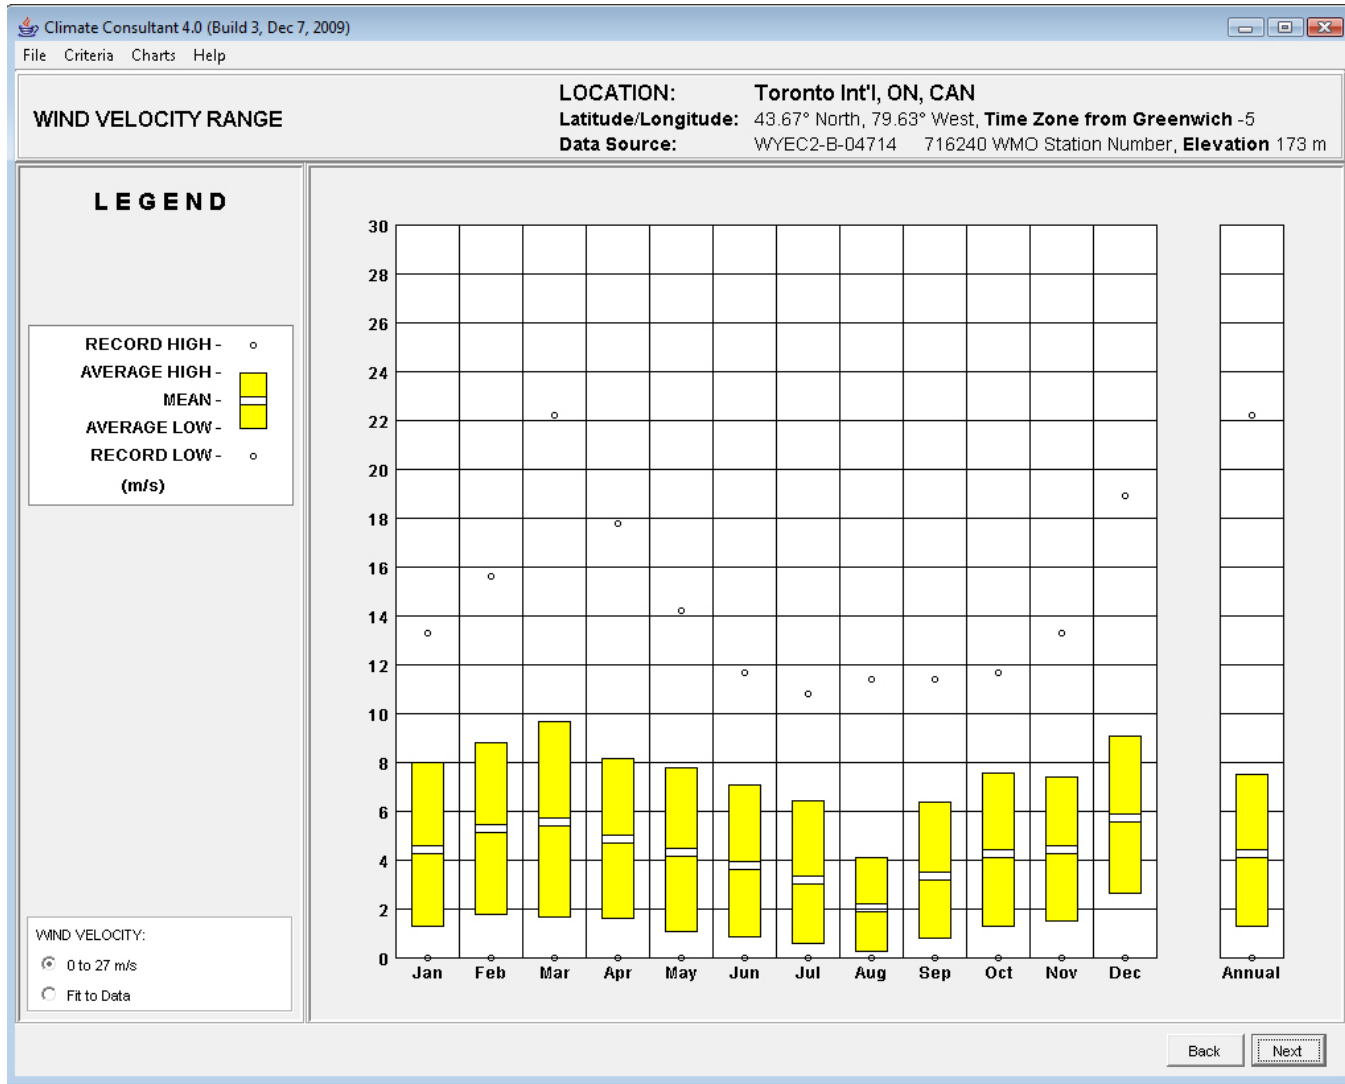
Climate Consultant 4.0 (Build 3, Dec 7, 2009)

File Criteria Charts Help

WIND VELOCITY RANGE

LOCATION: Toronto Int'l, ON, CAN
Latitude/Longitude: 43.67° North, 79.63° West, Time Zone from Greenwich -5
Data Source: WYEC2-B-04714 716240 WMO Station Number, Elevation 173 m

LEGEND

RECORD HIGH -
AVERAGE HIGH -
MEAN -
AVERAGE LOW -
RECORD LOW -
(m/s)

30
28
26
24
22
20
18
16
14
12
10
8
6
4
2
0

Jan Feb Mar Apr May Jun Jul Aug Sep Oct Nov Dec Annual

WIND VELOCITY:
0 to 27 m/s
Fit to Data

Back Next